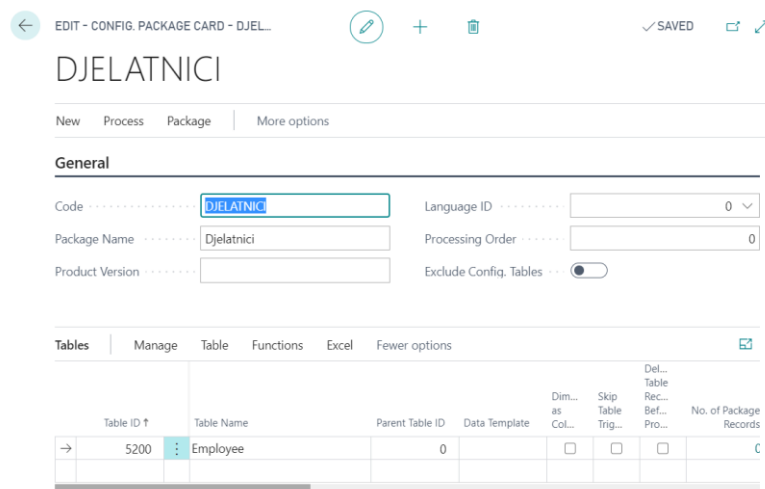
EDIT - CONFIG. PACKAGE CARD - DJEL...

✓SAVED

DJELATNICI

New Process Package More options

General

Code DJELATNICI
Package Name Djelatnici
Product Version
Language ID 0
Processing Order 0
Exclude Config. Tables

Tables Manage Table Functions Excel Fewer options

| | Table ID ↑ | | Table Name | Parent Table ID | Data Template | Dim... as Col... | Skip Table Trig... | Del... Table Rec... Bef... Pro... | No. of Package Records |
|---|---|---|---|---|---|---|---|---|---|
| → | 5200 | ⋮ | Employee | 0 | | ☐ | ☐ | ☐ | 0 |